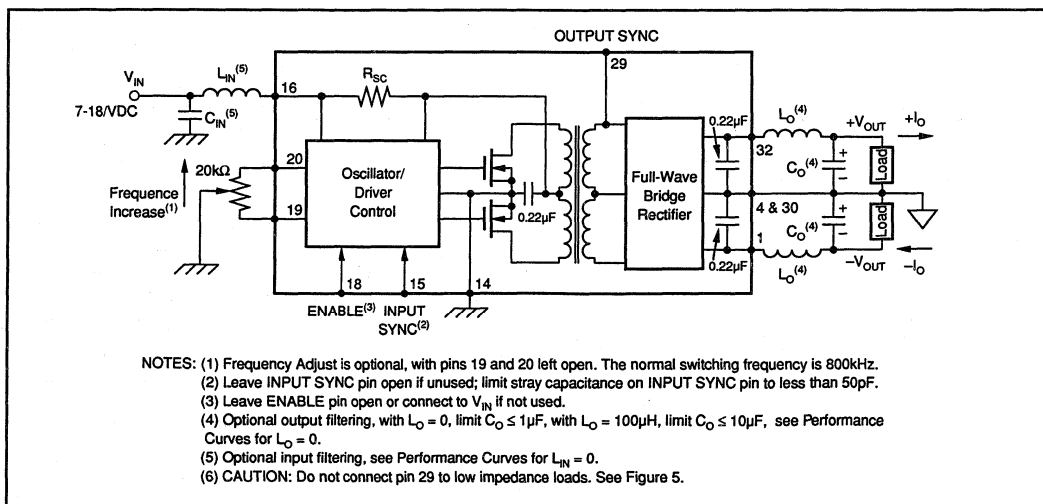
OUTPUT SYNC

$V_{IN}$

7-18/VDC

$L_{IN}^{(5)}$

$C_{IN}^{(5)}$

16

$R_{SC}$

29

20kΩ

20

Frequence Increase$^{(1)}$

19

Oscillator/ Driver Control

0.22µF

0.22µF

Full-Wave Bridge Rectifier

0.22µF

$L_O^{(4)}$

$+V_{OUT}$

$+I_O$

32

$C_O^{(4)}$

Load

4 & 30

$C_O^{(4)}$

Load

1

$L_O^{(4)}$

$-V_{OUT}$

$-I_O$

18

15

14

ENABLE$^{(3)}$ INPUT SYNC$^{(2)}$

NOTES: (1) Frequency Adjust is optional, with pins 19 and 20 left open. The normal switching frequency is 800kHz.
(2) Leave INPUT SYNC pin open if unused; limit stray capacitance on INPUT SYNC pin to less than 50pF.
(3) Leave ENABLE pin open or connect to $V_{IN}$ if not used.
(4) Optional output filtering, with $L_O = 0$, limit $C_O \leq 1µF$, with $L_O = 100µH$, limit $C_O \leq 10µF$, see Performance Curves for $L_O = 0$.
(5) Optional input filtering, see Performance Curves for $L_{IN} = 0$.
(6) CAUTION: Do not connect pin 29 to low impedance loads. See Figure 5.